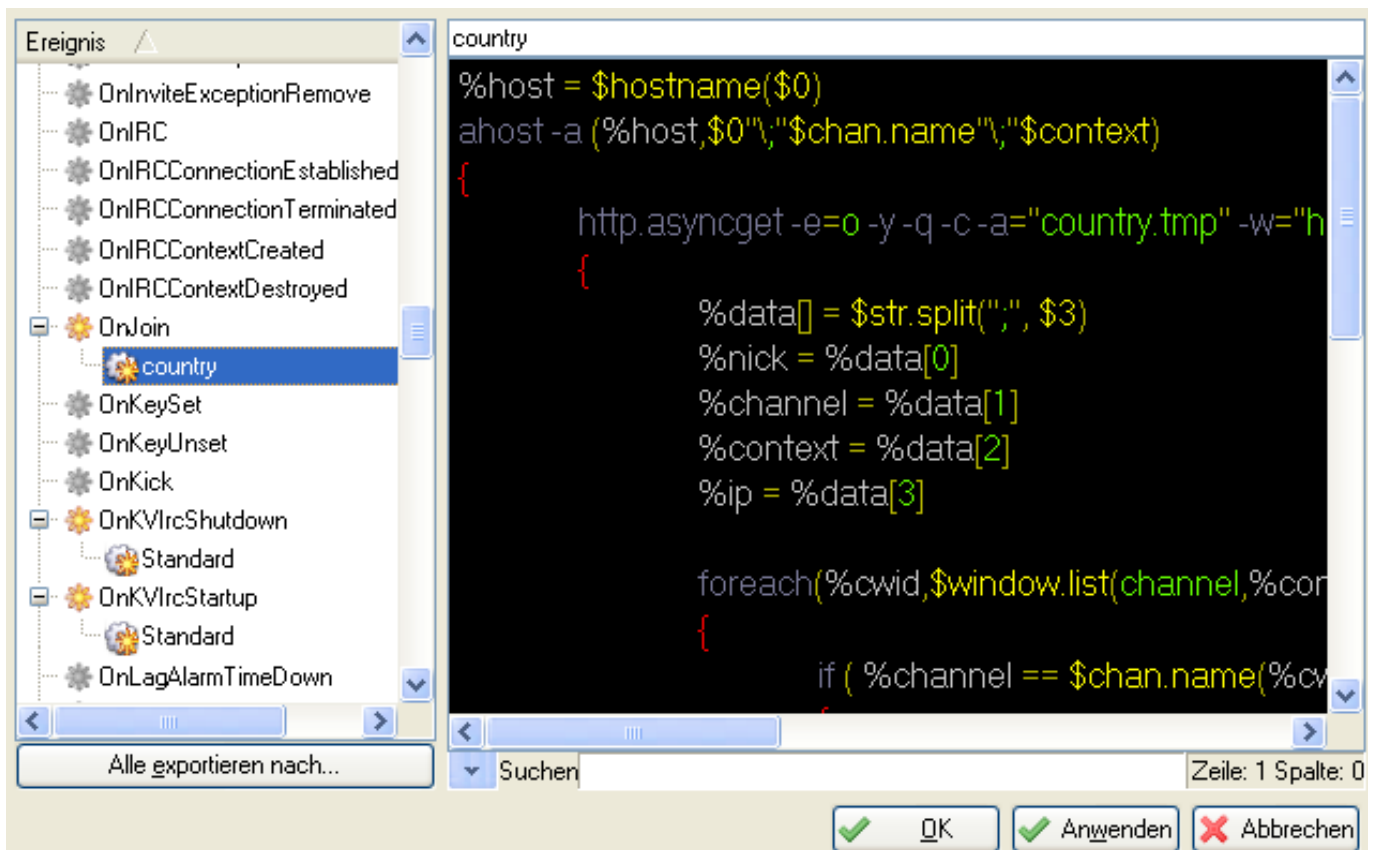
Ereignis

OnInviteExceptionRemove
OnIRC
OnIRCConnectionEstablished
OnIRCConnectionTerminated
OnIRCContextCreated
OnIRCContextDestroyed
OnJoin
country
OnKeySet
OnKeyUnset
OnKick
OnKVIrcShutdown
Standard
OnKVIrcStartup
Standard
OnLagAlarmTimeDown

Alle exportieren nach...

country

%host = $hostname($0)
ahost -a (%host,$0"\;"$chan.name"\;"$context)
{
http.asyncget -e=o -y -q -c -a="country.tmp" -w="h
{
%data[] = $str.split(";", $3)
%nick = %data[0]
%channel = %data[1]
%context = %data[2]
%ip = %data[3]

foreach(%cwid,$window.list(channel,%con
{
if ( %channel == $chan.name(%cw

Suchen
Zeile: 1 Spalte: 0

OK
Anwenden
Abbrechen